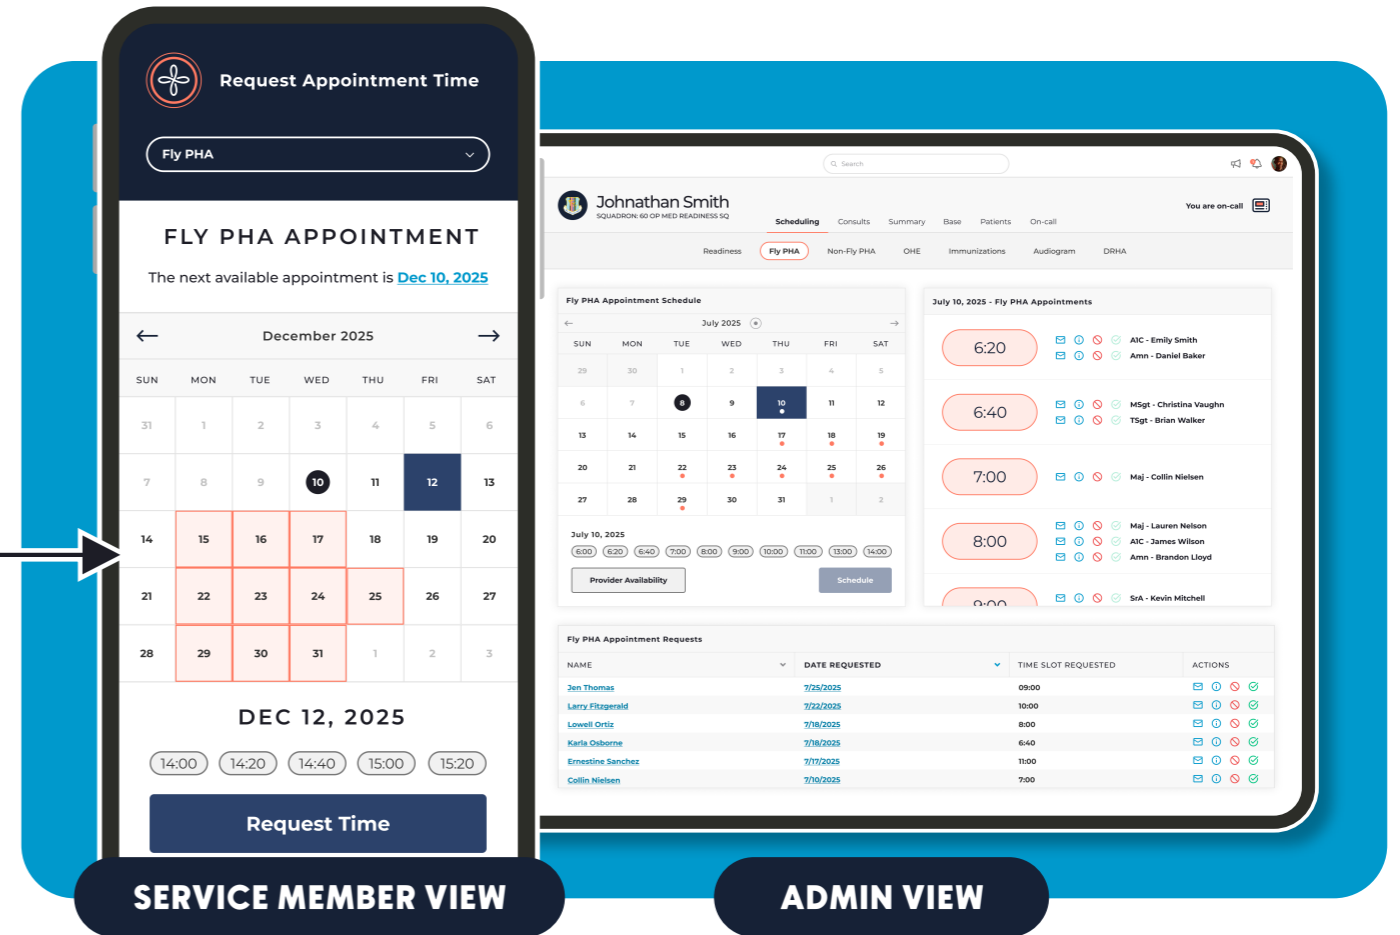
Request Appointment Time

Fly PHA

FLY PHA APPOINTMENT

The next available appointment is Dec 10, 2025

December 2025

| SUN | MON | TUE | WED | THU | FRI | SAT |
|---|---|---|---|---|---|---|
| 31 | 1 | 2 | 3 | 4 | 5 | 6 |
| 7 | 8 | 9 | 10 | 11 | 12 | 13 |
| 14 | 15 | 16 | 17 | 18 | 19 | 20 |
| 21 | 22 | 23 | 24 | 25 | 26 | 27 |
| 28 | 29 | 30 | 31 | 1 | 2 | 3 |

DEC 12, 2025

14:00 14:20 14:40 15:00 15:20

Request Time

SERVICE MEMBER VIEW

Search

Johnathan Smith
SQUADRON: 60 OP MED READINESS SQ

Scheduling Consults Summary Base Patients On-call

You are on-call

Readiness Fly PHA Non-Fly PHA OHE Immunizations Audiogram DRHA

Fly PHA Appointment Schedule

July 2025

| SUN | MON | TUE | WED | THU | FRI | SAT |
|---|---|---|---|---|---|---|
| 29 | 30 | 1 | 2 | 3 | 4 | 5 |
| 6 | 7 | 8 | 9 | 10 | 11 | 12 |
| 13 | 14 | 15 | 16 | 17 | 18 | 19 |
| 20 | 21 | 22 | 23 | 24 | 25 | 26 |
| 27 | 28 | 29 | 30 | 31 | 1 | 2 |

July 10, 2025

6:00 6:20 6:40 7:00 8:00 9:00 10:00 11:00 13:00 14:00

Provider Availability Schedule

July 10, 2025 - Fly PHA Appointments

6:20
AIC - Emily Smith
Amn - Daniel Baker

6:40
MSgt - Christina Vaughn
TSgt - Brian Walker

7:00
Maj - Collin Nielsen

8:00
Maj - Lauren Nelson
AIC - James Wilson
Amn - Brandon Lloyd

9:00
SrA - Kevin Mitchell

Fly PHA Appointment Requests

| NAME | DATE REQUESTED | TIME SLOT REQUESTED | ACTIONS |
|---|---|---|---|
| Jen Thomas | 7/25/2025 | 09:00 | |
| Larry Fitzgerald | 7/22/2025 | 10:00 | |
| Lowell Ortiz | 7/18/2025 | 8:00 | |
| Karla Osborne | 7/18/2025 | 6:40 | |
| Ernestine Sanchez | 7/17/2025 | 11:00 | |
| Collin Nielsen | 7/10/2025 | 7:00 | |

ADMIN VIEW